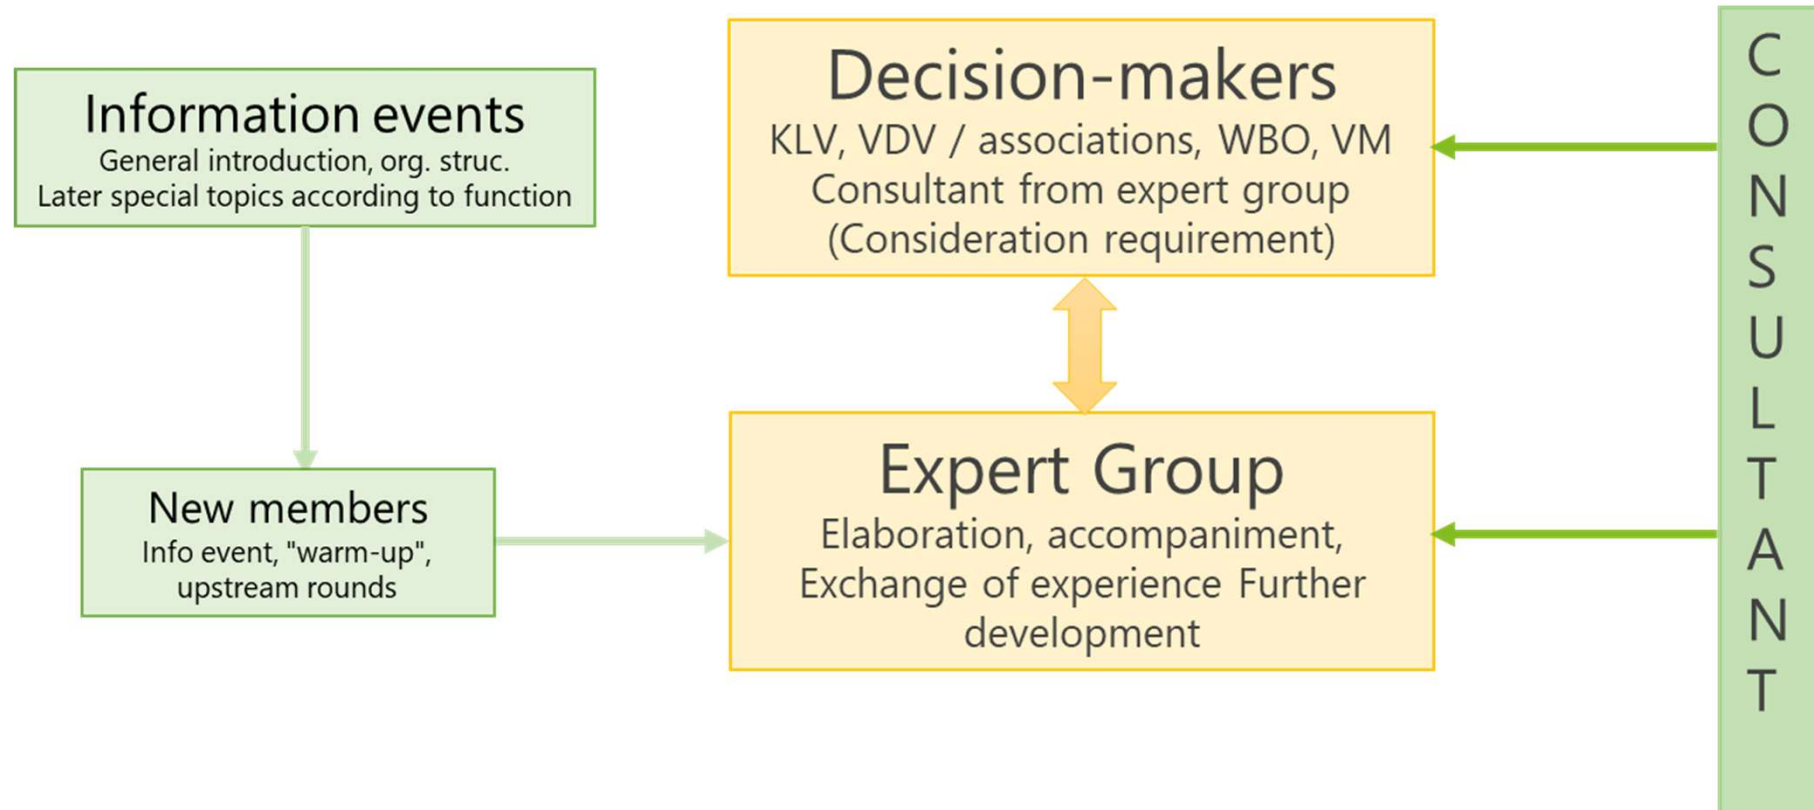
Information events
General introduction, org. struc.
Later special topics according to function

New members
Info event, "warm-up", upstream rounds

Decision-makers
KLV, VDV / associations, WBO, VM
Consultant from expert group
(Consideration requirement)

Expert Group
Elaboration, accompaniment, Exchange of experience Further development

CONSULTANT